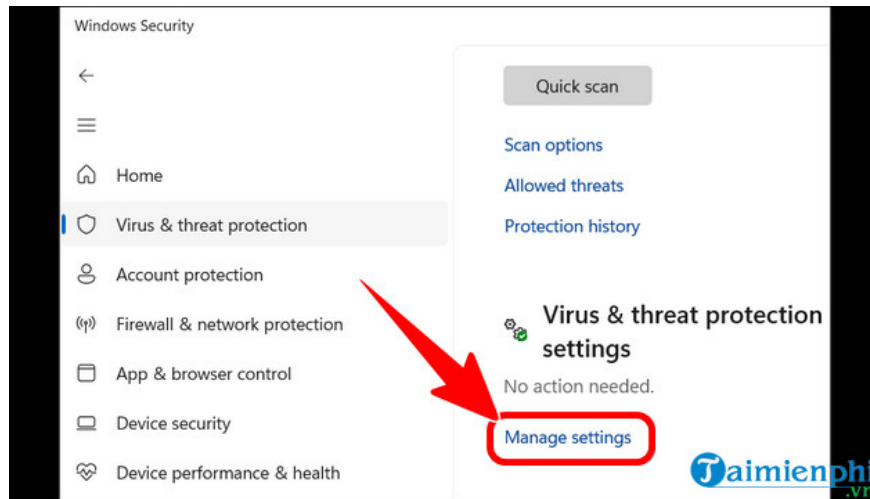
Windows Security

←

☰

Home

Virus & threat protection

Account protection

Firewall & network protection

App & browser control

Device security

Device performance & health

Quick scan

Scan options

Allowed threats

Protection history

Virus & threat protection settings

No action needed.

Manage settings

Taimienphi.vn